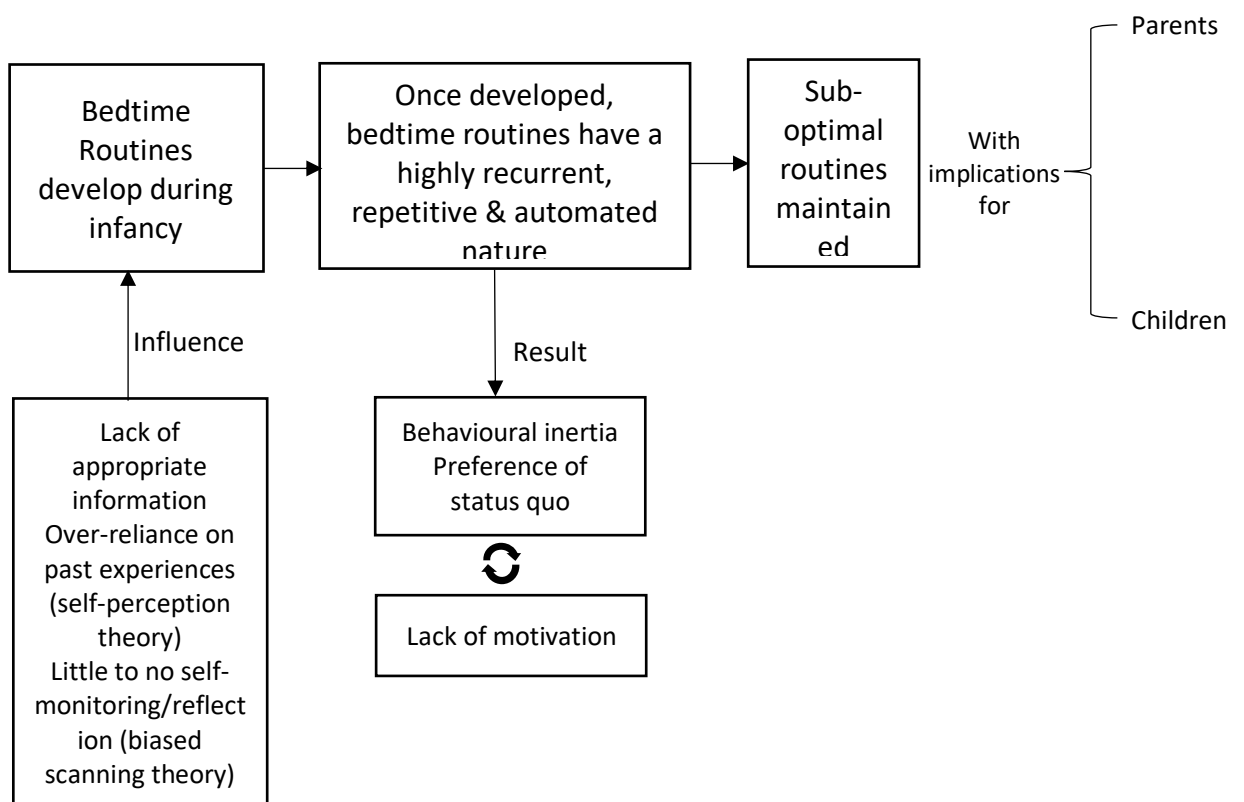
Bedtime Routines develop during infancy

Once developed, bedtime routines have a highly recurrent, repetitive & automated nature

Sub-optimal routines maintained

With implications for

Parents

Children

Influence

Result

Lack of appropriate information
Over-reliance on past experiences (self-perception theory)
Little to no self-monitoring/reflection (biased scanning theory)

Behavioural inertia
Preference of status quo

Lack of motivation